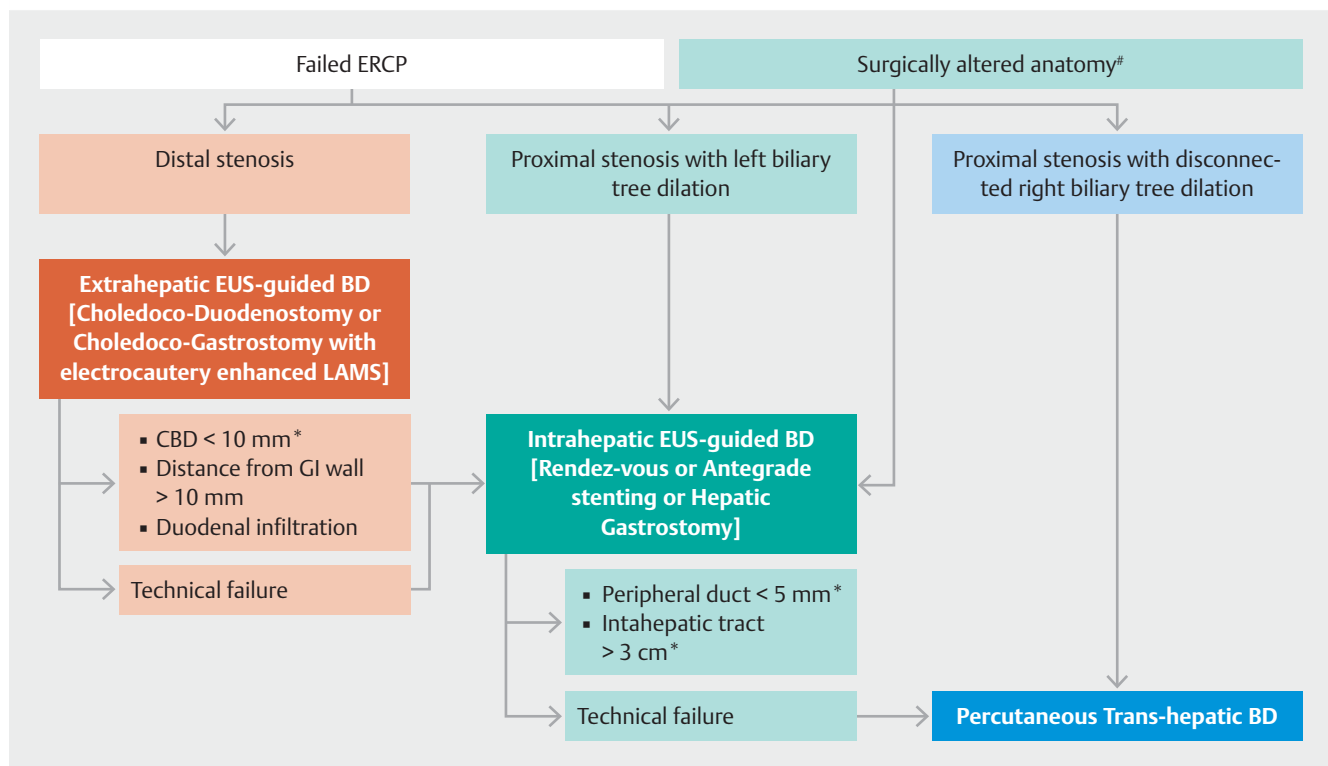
Failed ERCP

Surgically altered anatomy#

Distal stenosis

Proximal stenosis with left biliary tree dilation

Proximal stenosis with disconnected right biliary tree dilation

Extrahepatic EUS-guided BD [Choledoco-Duodenostomy or Choledoco-Gastrostomy with electrocautery enhanced LAMS]

▪ CBD < 10 mm*
▪ Distance from GI wall > 10 mm
▪ Duodenal infiltration

Technical failure

Intrahepatic EUS-guided BD [Rendez-vous or Antegrade stenting or Hepatic Gastrostomy]

▪ Peripheral duct < 5 mm*
▪ Intahepatic tract > 3 cm*

Technical failure

Percutaneous Trans-hepatic BD